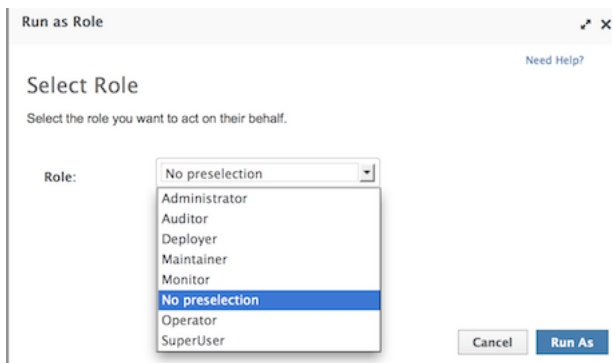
Run as Role

Need Help?

Select Role

Select the role you want to act on their behalf.

Role: No preselection

Administrator
Auditor
Deployer
Maintainer
Monitor
No preselection
Operator
SuperUser

Cancel Run As